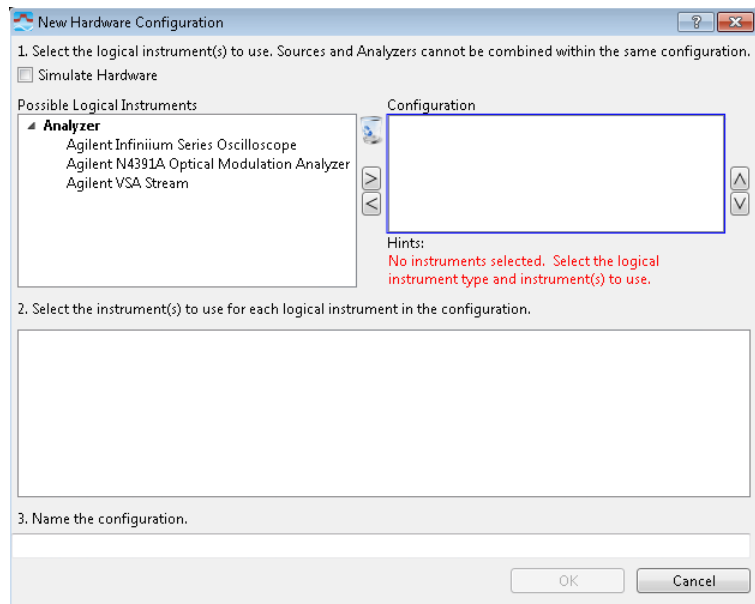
New Hardware Configuration

?

1. Select the logical instrument(s) to use. Sources and Analyzers cannot be combined within the same configuration.

Simulate Hardware

Possible Logical Instruments

Analyzer
Agilent Infiniium Series Oscilloscope
Agilent N4391A Optical Modulation Analyzer
Agilent VSA Stream

>
<

Configuration

^
v

Hints:
No instruments selected. Select the logical instrument type and instrument(s) to use.

2. Select the instrument(s) to use for each logical instrument in the configuration.

3. Name the configuration.

OK

Cancel